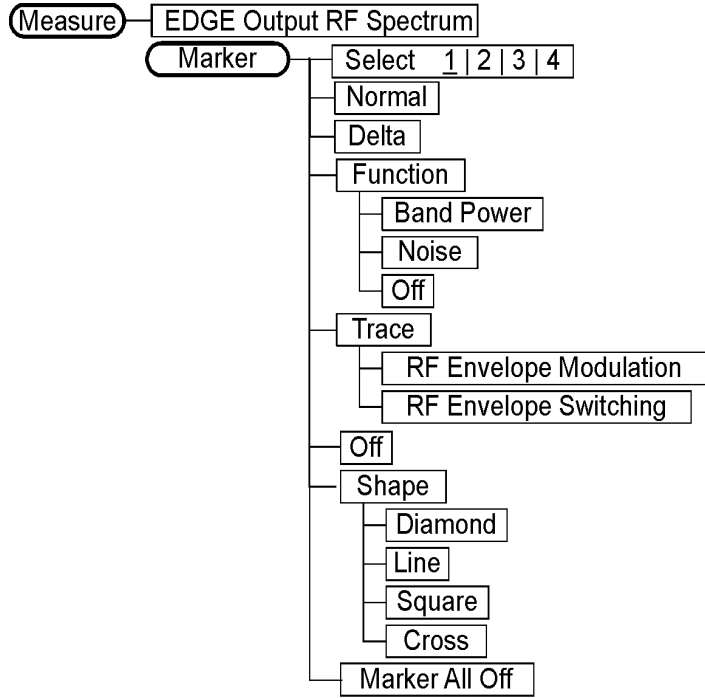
Measure
EDGE Output RF Spectrum
Marker
Select 1 | 2 | 3 | 4
Normal
Delta
Function
Band Power
Noise
Off
Trace
RF Envelope Modulation
RF Envelope Switching
Off
Shape
Diamond
Line
Square
Cross
Marker All Off